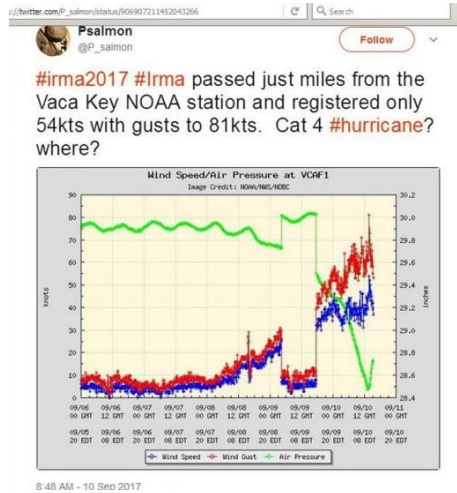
s://twitter.com/P_salmon/status/906907211452043266

Search

Psalmon
@P_salmon

Follow

#irma2017 #Irma passed just miles from the Vaca Key NOAA station and registered only 54kts with gusts to 81kts. Cat 4 #hurricane? where?

Wind Speed/Air Pressure at VCAF1
Image Credit: NOAA/NWS/NDBC

knots

inches

| 90 | 30.2 |
|---|---|
| 80 | 30.0 |
| 70 | 29.8 |
| 60 | 29.6 |
| 50 | 29.4 |
| 40 | 29.2 |
| 30 | 29.0 |
| 20 | 28.8 |
| 10 | 28.6 |
| 0 | 28.4 |

09/06 00 GMT, 09/06 12 GMT, 09/07 00 GMT, 09/07 12 GMT, 09/08 00 GMT, 09/08 12 GMT, 09/09 00 GMT, 09/09 12 GMT, 09/10 00 GMT, 09/10 12 GMT, 09/11 00 GMT

09/05 20 EDT, 09/06 08 EDT, 09/06 20 EDT, 09/07 08 EDT, 09/07 20 EDT, 09/08 08 EDT, 09/08 20 EDT, 09/09 08 EDT, 09/09 20 EDT, 09/10 08 EDT, 09/10 20 EDT

Wind Speed   Wind Gust   Air Pressure

8:48 AM - 10 Sep 2017